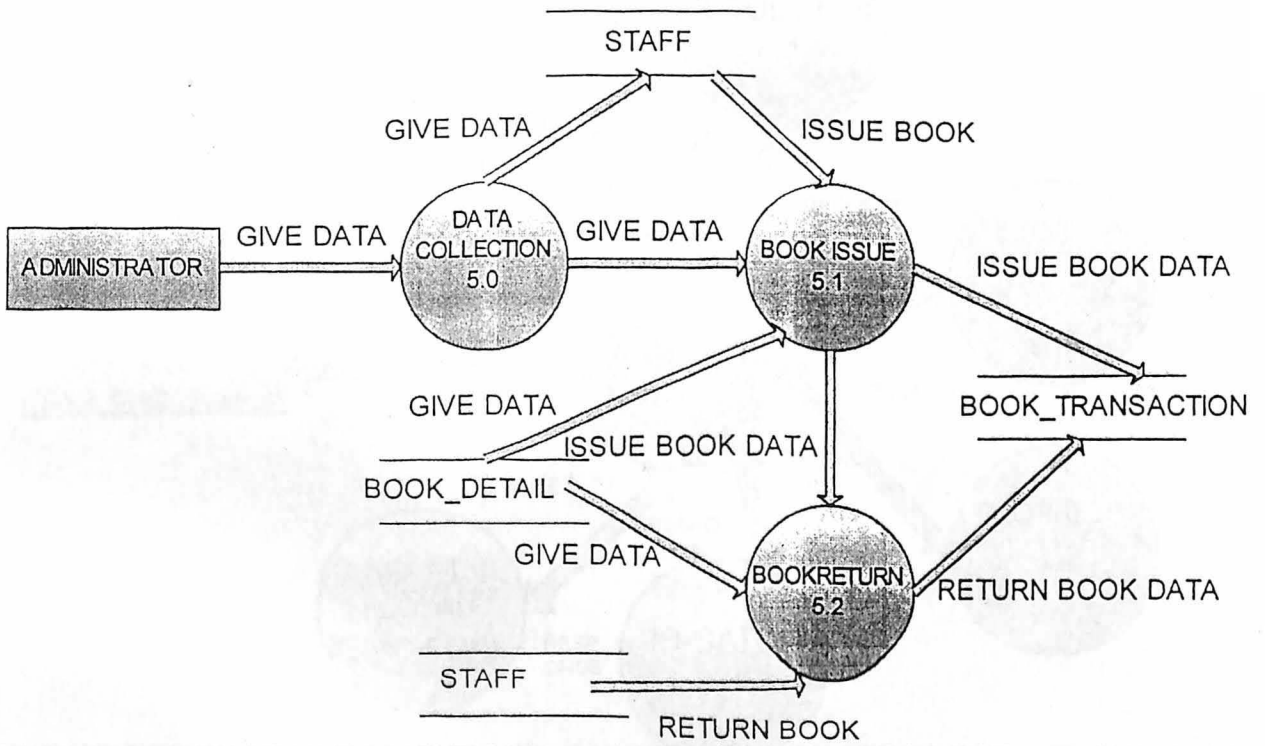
STAFF

GIVE DATA

ISSUE BOOK

ADMINISTRATOR

GIVE DATA

DATA COLLECTION 5.0

GIVE DATA

BOOK ISSUE 5.1

ISSUE BOOK DATA

GIVE DATA

BOOK_TRANSACTION

ISSUE BOOK DATA

BOOK_DETAIL

GIVE DATA

BOOKRETURN 5.2

RETURN BOOK DATA

STAFF

RETURN BOOK